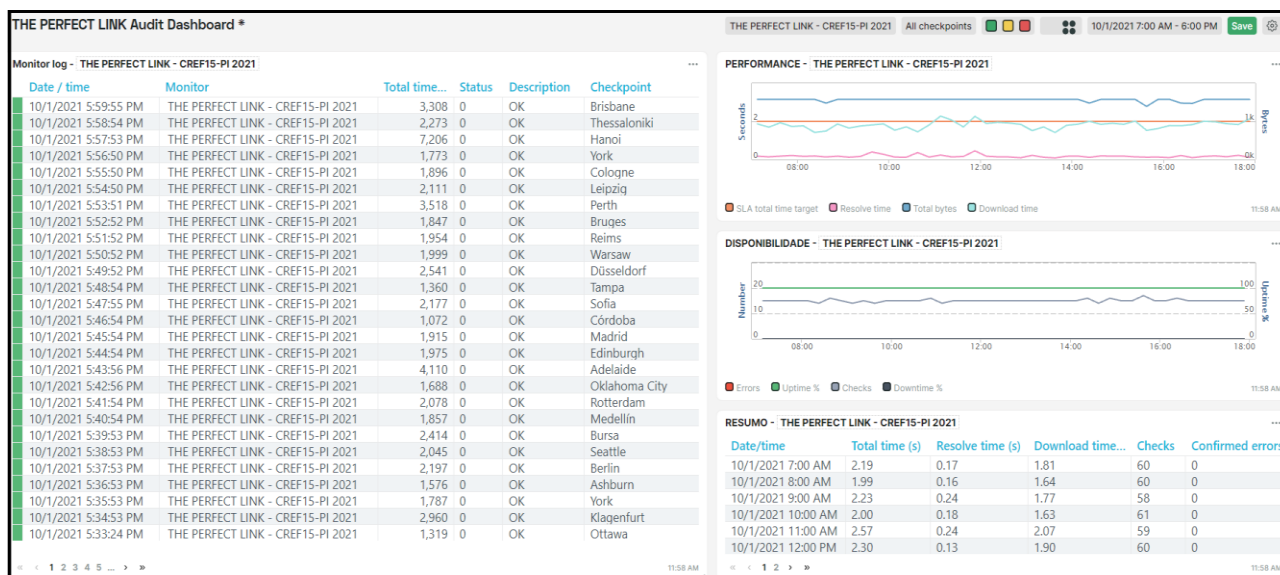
THE PERFECT LINK Audit Dashboard *

THE PERFECT LINK - CREF15-PI 2021 | All checkpoints | 10/1/2021 7:00 AM - 6:00 PM | Save

Monitor log - THE PERFECT LINK - CREF15-PI 2021

| Date / time | Monitor | Total time... | Status | Description | Checkpoint |
|---|---|---|---|---|---|
| 10/1/2021 5:59:55 PM | THE PERFECT LINK - CREF15-PI 2021 | 3,308 | 0 | OK | Brisbane |
| 10/1/2021 5:58:54 PM | THE PERFECT LINK - CREF15-PI 2021 | 2,273 | 0 | OK | Thessaloniki |
| 10/1/2021 5:57:53 PM | THE PERFECT LINK - CREF15-PI 2021 | 7,206 | 0 | OK | Hanoi |
| 10/1/2021 5:56:50 PM | THE PERFECT LINK - CREF15-PI 2021 | 1,773 | 0 | OK | York |
| 10/1/2021 5:55:50 PM | THE PERFECT LINK - CREF15-PI 2021 | 1,896 | 0 | OK | Cologne |
| 10/1/2021 5:54:50 PM | THE PERFECT LINK - CREF15-PI 2021 | 2,111 | 0 | OK | Leipzig |
| 10/1/2021 5:53:51 PM | THE PERFECT LINK - CREF15-PI 2021 | 3,518 | 0 | OK | Perth |
| 10/1/2021 5:52:52 PM | THE PERFECT LINK - CREF15-PI 2021 | 1,847 | 0 | OK | Bruges |
| 10/1/2021 5:51:52 PM | THE PERFECT LINK - CREF15-PI 2021 | 1,954 | 0 | OK | Reims |
| 10/1/2021 5:50:52 PM | THE PERFECT LINK - CREF15-PI 2021 | 1,999 | 0 | OK | Warsaw |
| 10/1/2021 5:49:52 PM | THE PERFECT LINK - CREF15-PI 2021 | 2,541 | 0 | OK | Düsseldorf |
| 10/1/2021 5:48:54 PM | THE PERFECT LINK - CREF15-PI 2021 | 1,360 | 0 | OK | Tampa |
| 10/1/2021 5:47:55 PM | THE PERFECT LINK - CREF15-PI 2021 | 2,177 | 0 | OK | Sofia |
| 10/1/2021 5:46:54 PM | THE PERFECT LINK - CREF15-PI 2021 | 1,072 | 0 | OK | Córdoba |
| 10/1/2021 5:45:54 PM | THE PERFECT LINK - CREF15-PI 2021 | 1,915 | 0 | OK | Madrid |
| 10/1/2021 5:44:54 PM | THE PERFECT LINK - CREF15-PI 2021 | 1,975 | 0 | OK | Edinburgh |
| 10/1/2021 5:43:56 PM | THE PERFECT LINK - CREF15-PI 2021 | 4,110 | 0 | OK | Adelaide |
| 10/1/2021 5:42:56 PM | THE PERFECT LINK - CREF15-PI 2021 | 1,688 | 0 | OK | Oklahoma City |
| 10/1/2021 5:41:54 PM | THE PERFECT LINK - CREF15-PI 2021 | 2,078 | 0 | OK | Rotterdam |
| 10/1/2021 5:40:54 PM | THE PERFECT LINK - CREF15-PI 2021 | 1,857 | 0 | OK | Medellín |
| 10/1/2021 5:39:53 PM | THE PERFECT LINK - CREF15-PI 2021 | 2,414 | 0 | OK | Bursa |
| 10/1/2021 5:38:53 PM | THE PERFECT LINK - CREF15-PI 2021 | 2,045 | 0 | OK | Seattle |
| 10/1/2021 5:37:53 PM | THE PERFECT LINK - CREF15-PI 2021 | 2,197 | 0 | OK | Berlin |
| 10/1/2021 5:36:53 PM | THE PERFECT LINK - CREF15-PI 2021 | 1,576 | 0 | OK | Ashburn |
| 10/1/2021 5:35:53 PM | THE PERFECT LINK - CREF15-PI 2021 | 1,787 | 0 | OK | York |
| 10/1/2021 5:34:53 PM | THE PERFECT LINK - CREF15-PI 2021 | 2,960 | 0 | OK | Klagenfurt |
| 10/1/2021 5:33:24 PM | THE PERFECT LINK - CREF15-PI 2021 | 1,319 | 0 | OK | Ottawa |

« ‹ 1 2 3 4 5 ... › » 11:58 AM

PERFORMANCE - THE PERFECT LINK - CREF15-PI 2021

Seconds 2 0 | Bytes 1k 0k
08:00 10:00 12:00 14:00 16:00 18:00
SLA total time target | Resolve time | Total bytes | Download time 11:58 AM

DISPONIBILIDADE - THE PERFECT LINK - CREF15-PI 2021

Number 20 10 0 | Uptime % 100 50 0
08:00 10:00 12:00 14:00 16:00 18:00
Errors | Uptime % | Checks | Downtime % 11:58 AM

RESUMO - THE PERFECT LINK - CREF15-PI 2021

| Date/time | Total time (s) | Resolve time (s) | Download time... | Checks | Confirmed errors |
|---|---|---|---|---|---|
| 10/1/2021 7:00 AM | 2.19 | 0.17 | 1.81 | 60 | 0 |
| 10/1/2021 8:00 AM | 1.99 | 0.16 | 1.64 | 60 | 0 |
| 10/1/2021 9:00 AM | 2.23 | 0.24 | 1.77 | 58 | 0 |
| 10/1/2021 10:00 AM | 2.00 | 0.18 | 1.63 | 61 | 0 |
| 10/1/2021 11:00 AM | 2.57 | 0.24 | 2.07 | 59 | 0 |
| 10/1/2021 12:00 PM | 2.30 | 0.13 | 1.90 | 60 | 0 |

« ‹ 1 2 › » 11:58 AM